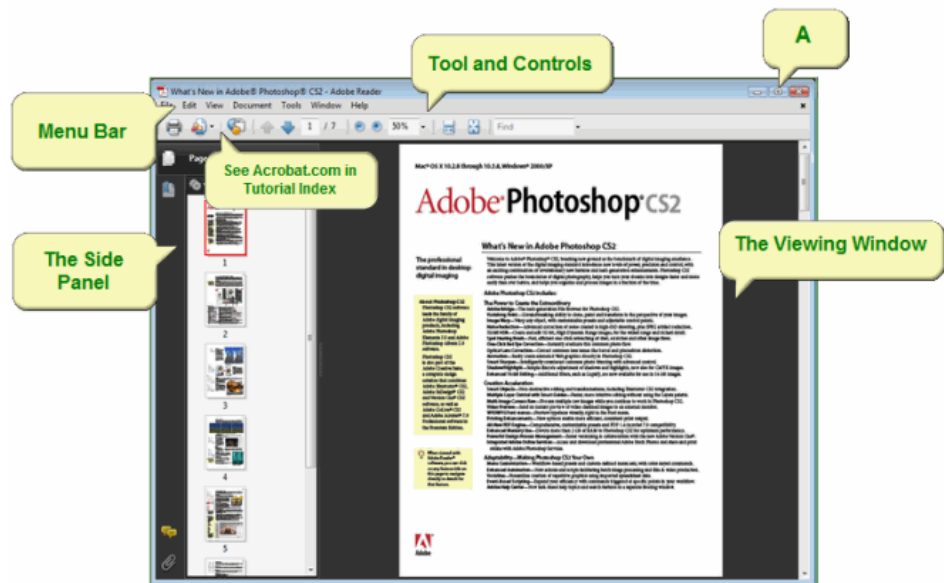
A

Tool and Controls

What's New in Adobe® Photoshop® CS2 - Adobe Reader

File Edit View Document Tools Window Help

Menu Bar

1 / 7

50%

Find

See Acrobat.com in Tutorial Index

Pages

The Side Panel

1

2

3

4

5

Mac® OS X 10.2.8 through 10.3.8, Windows® 2000/XP

Adobe Photoshop CS2

What's New in Adobe Photoshop CS2

The professional standard in desktop digital imaging

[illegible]

The Power to Create the Extraordinary

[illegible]

Creative Acceleration

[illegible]

Adaptability—Making Photoshop CS2 Your Own

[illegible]

Adobe

The Viewing Window